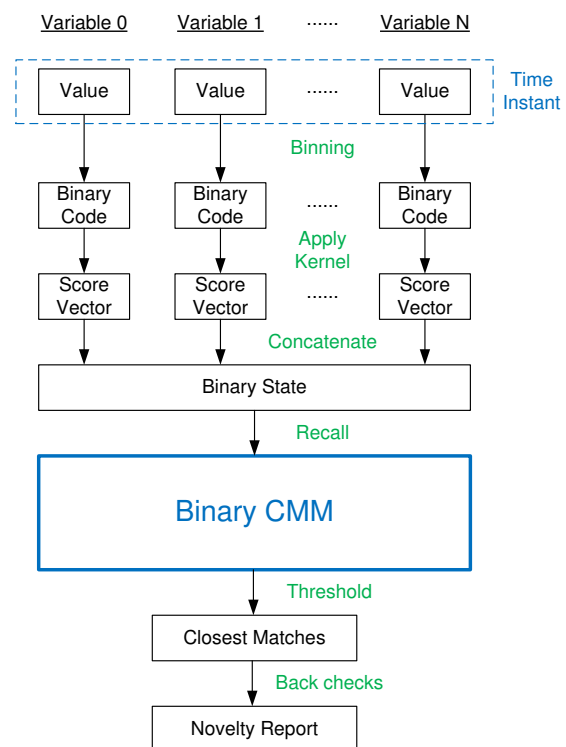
Variable 0 Variable 1 ...... Variable N

Value Value ...... Value

Time Instant

Binning

Binary Code Binary Code ...... Binary Code

Apply Kernel

Score Vector Score Vector ...... Score Vector

Concatenate

Binary State

Recall

Binary CMM

Threshold

Closest Matches

Back checks

Novelty Report